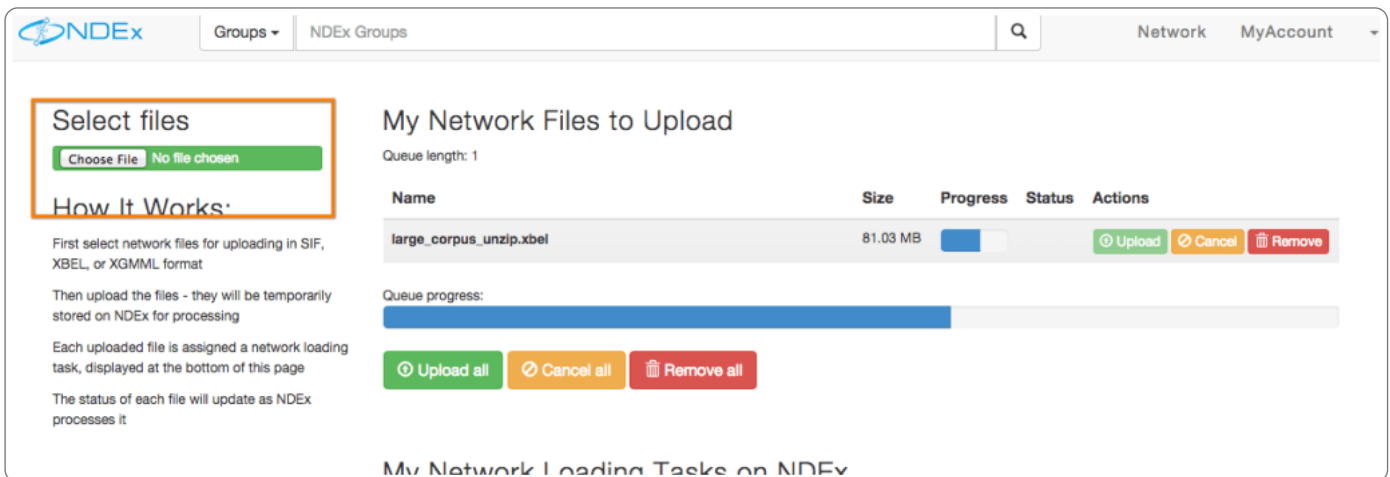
NDEx

Groups ▾ NDEx Groups

Network MyAccount

Select files

Choose File No file chosen

How It Works:

First select network files for uploading in SIF, XBEL, or XGMML format

Then upload the files - they will be temporarily stored on NDEx for processing

Each uploaded file is assigned a network loading task, displayed at the bottom of this page

The status of each file will update as NDEx processes it

My Network Files to Upload

Queue length: 1

| Name | Size | Progress | Status | Actions |
|---|---|---|---|---|
| large_corpus_unzip.xbel | 81.03 MB | | | Upload Cancel Remove |

Queue progress:

Upload all Cancel all Remove all

My Network Loading Tasks on NDEx